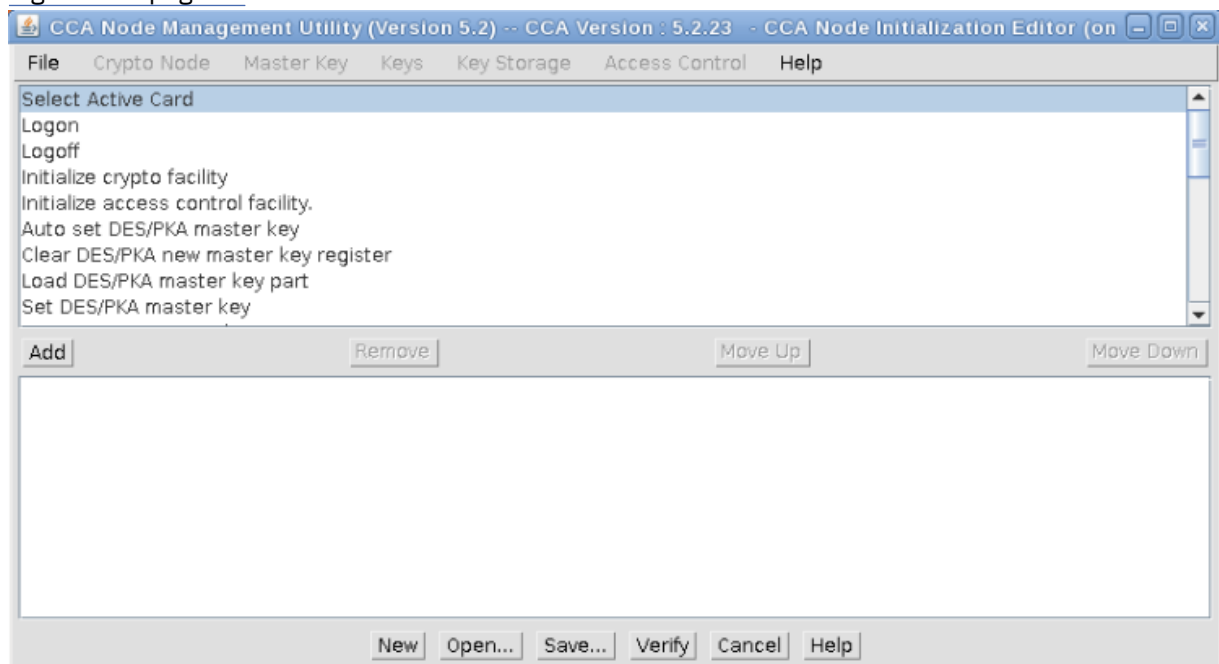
CCA Node Management Utility (Version 5.2) -- CCA Version : 5.2.23 - CCA Node Initialization Editor (on

File Crypto Node Master Key Keys Key Storage Access Control Help

Select Active Card
Logon
Logoff
Initialize crypto facility
Initialize access control facility.
Auto set DES/PKA master key
Clear DES/PKA new master key register
Load DES/PKA master key part
Set DES/PKA master key

Add Remove Move Up Move Down

New Open... Save... Verify Cancel Help